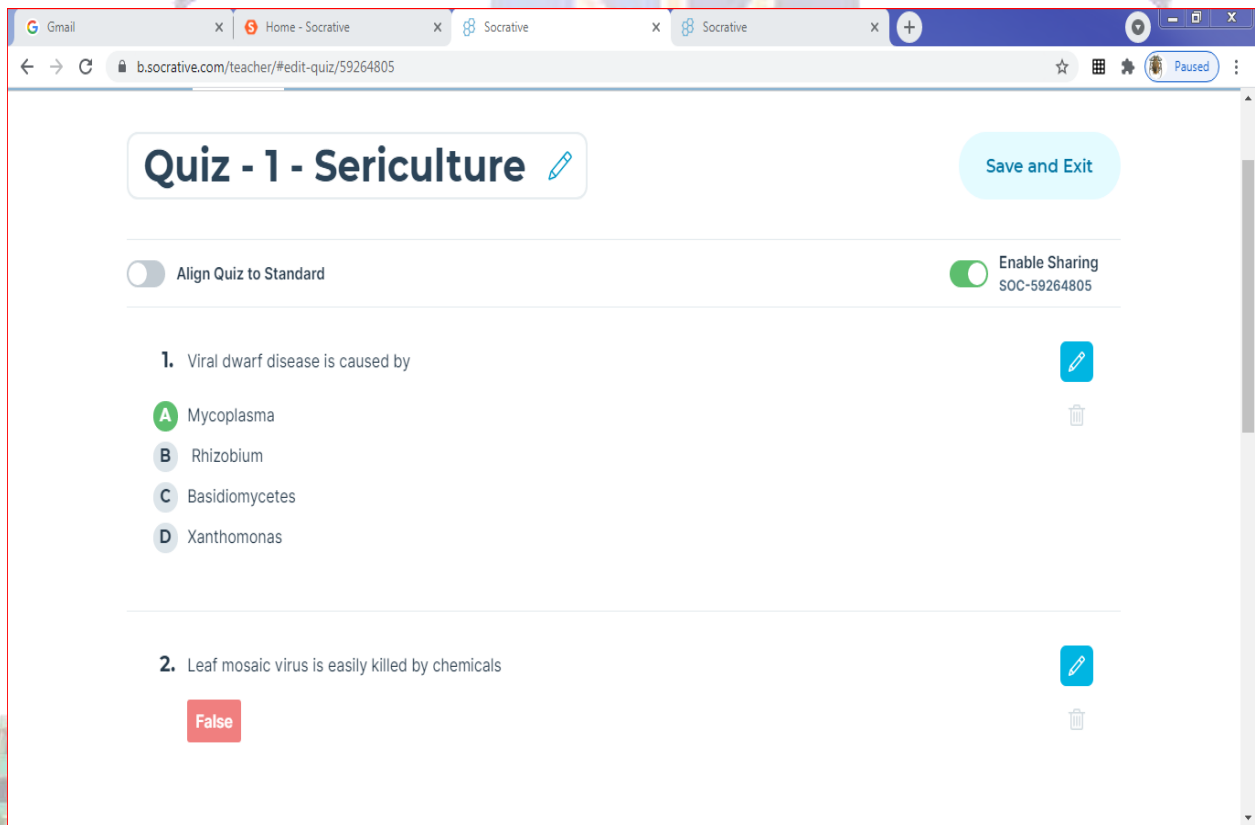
Gmail
Home - Socrative
Socrative
Socrative

b.socrative.com/teacher/#edit-quiz/59264805

Paused

Quiz - 1 - Sericulture

Save and Exit

Align Quiz to Standard

Enable Sharing
SOC-59264805

1. Viral dwarf disease is caused by

A Mycoplasma
B Rhizobium
C Basidiomycetes
D Xanthomonas

2. Leaf mosaic virus is easily killed by chemicals

False